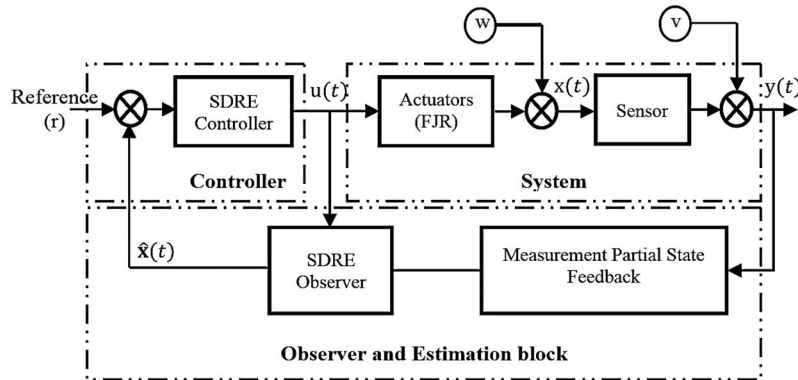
w

v

Reference (r)

SDRE Controller

$u(t)$

Actuators (FJR)

$x(t)$

Sensor

$y(t)$

Controller

System

$\hat{x}(t)$

SDRE Observer

Measurement Partial State Feedback

Observer and Estimation block